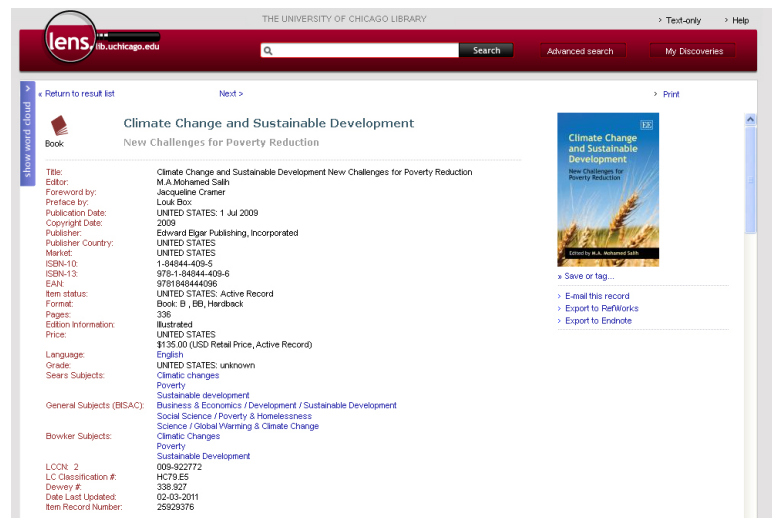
THE UNIVERSITY OF CHICAGO LIBRARY

› Text-only › Help

lens. lib.uchicago.edu

Search

Advanced search

My Discoveries

show word cloud ›

« Return to result list

Next >

› Print

Book

Climate Change and Sustainable Development

New Challenges for Poverty Reduction

| | |
|---|---|
| Title: | Climate Change and Sustainable Development New Challenges for Poverty Reduction |
| Editor: | M.A.Mohamed Salih |
| Foreword by: | Jacqueline Cramer |
| Preface by: | Louk Box |
| Publication Date: | UNITED STATES: 1 Jul 2009 |
| Copyright Date: | 2009 |
| Publisher: | Edward Elgar Publishing, Incorporated |
| Publisher Country: | UNITED STATES |
| Market: | UNITED STATES |
| ISBN-10: | 1-84844-409-5 |
| ISBN-13: | 978-1-84844-409-6 |
| EAN: | 9781848444096 |
| Item status: | UNITED STATES: Active Record |
| Format: | Book: B , BB, Hardback |
| Pages: | 336 |
| Edition Information: | Illustrated |
| Price: | UNITED STATES $135.00 (USD Retail Price, Active Record) |
| Language: | English |
| Grade: | UNITED STATES: unknown |
| Sears Subjects: | Climatic changes Poverty Sustainable development |
| General Subjects (BISAC): | Business & Economics / Development / Sustainable Development Social Science / Poverty & Homelessness Science / Global Warming & Climate Change |
| Bowker Subjects: | Climatic Changes Poverty Sustainable Development |
| LCCN: 2 | 009-922772 |
| LC Classification #: | HC79.E5 |
| Dewey #: | 338.927 |
| Date Last Updated: | 02-03-2011 |
| Item Record Number: | 25929376 |

Climate Change and Sustainable Development

New Challenges for Poverty Reduction

Edited by M.A. Mohamed Salih

» Save or tag...

› E-mail this record
› Export to RefWorks
› Export to Endnote